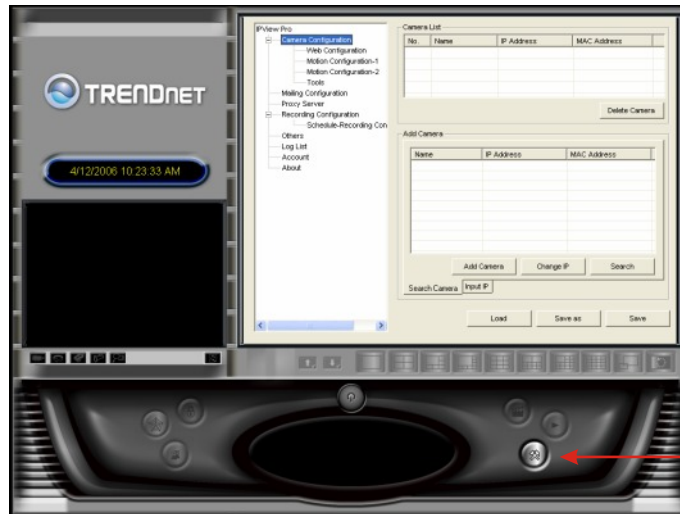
TRENDnet

4/12/2006 10:23:33 AM

IPView Pro
Camera Configuration
Web Configuration
Motion Configuration-1
Motion Configuration-2
Tools
Mailing Configuration
Proxy Server
Recording Configuration
Schedule-Recording Con
Others
Log List
Account
About

Camera List

| No. | Name | IP Address | MAC Address |
|---|---|---|---|

Delete Camera

Add Camera

| Name | IP Address | MAC Address |
|---|---|---|

Add Camera
Change IP
Search

Search Camera
Input IP

Load
Save as
Save